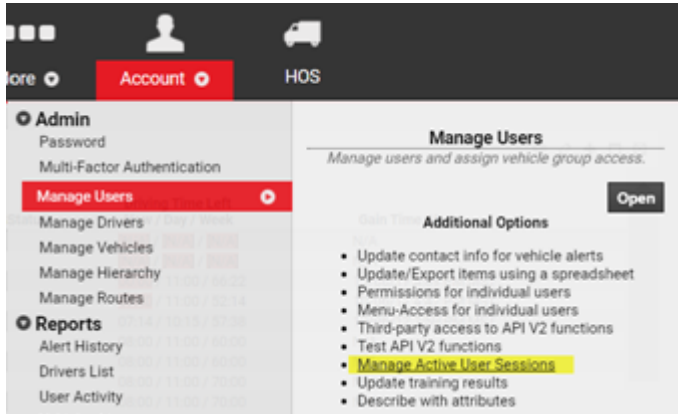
lore
Account
HOS

Admin
Password
Multi-Factor Authentication
Manage Users
Manage Drivers
Manage Vehicles
Manage Hierarchy
Manage Routes
Reports
Alert History
Drivers List
User Activity

Manage Users
Manage users and assign vehicle group access.

Open

Additional Options

- Update contact info for vehicle alerts
- Update/Export items using a spreadsheet
- Permissions for individual users
- Menu-Access for individual users
- Third-party access to API V2 functions
- Test API V2 functions
- Manage Active User Sessions
- Update training results
- Describe with attributes